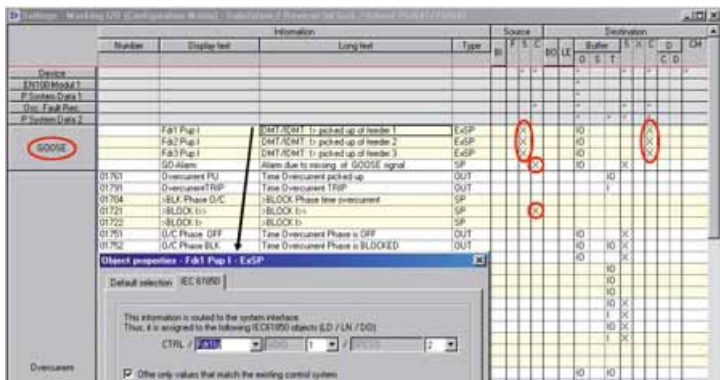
Settings - Masking I/O (Configuration Matrix) - Substation / Reverse interlock / Siprotec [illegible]

| | Information | | | | Source | | | | | | Destination | | | | | | CM |
|---|---|---|---|---|---|---|---|---|---|---|---|---|---|---|---|---|---|
| | Number | Display text | Long text | Type | BI | F | S | C | BO | LE | Buffer O | S | T | S | X | C | D C D | |
| Device | | | | | | | | | | | | | | | | | |
| EN100 Modul 1 | | | | | | | | | | | | | | | | | |
| P System Data 1 | | | | | | | | | | | | | | | | | |
| Osc. Fault Rec. | | | | | | | | | | | | | | | | | |
| P System Data 2 | | | | | | | | | | | | | | | | | |
| GOOSE | | Fdr1 Pup I | DMT/IDMT: I> picked up of feeder 1 | ExSP | | | X | | | | IO | | | | | X | |
| | | Fdr2 Pup I | DMT/IDMT: I> picked up of feeder 2 | ExSP | | | X | | | | IO | | | | | X | |
| | | Fdr3 Pup I | DMT/IDMT: I> picked up of feeder 3 | ExSP | | | X | | | | IO | | | | | X | |
| | | GO Alarm | Alarm due to missing of GOOSE signal | SP | | | | X | | | IO | | | X | | | |
| | 01761 | Overcurrent PU | Time Overcurrent picked up | OUT | | | | | | | | IO | | | | | |
| | 01791 | OvercurrentTRIP | Time Overcurrent TRIP | OUT | | | | | | | | I | | | | | |
| | 01704 | >BLK Phase O/C | >BLOCK Phase time overcurrent | SP | | | | | | | | | | | | | |
| | 01721 | >BLOCK I>> | >BLOCK I>> | SP | | | | X | | | | | | | | | |
| | 01722 | >BLOCK I> | >BLOCK I> | SP | | | | | | | | | | | | | |
| | 01751 | O/C Phase OFF | Time Overcurrent Phase is OFF | OUT | | | | | | | IO | | | X | | | |
| | 01752 | O/C Phase BLK | Time Overcurrent Phase is BLOCKED | OUT | | | | | | | IO | IO | | X | | | |

Object properties - Fdr1 Pup I - ExSP

Default selection | IEC 61850

This information is routed to the system interface.
Thus, it is assigned to the following IEC61850 objects (LD / LN / DO):

CTRL / Fdr1 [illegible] 1 / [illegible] 2

Offer only values that match the existing control system

Overcurrent